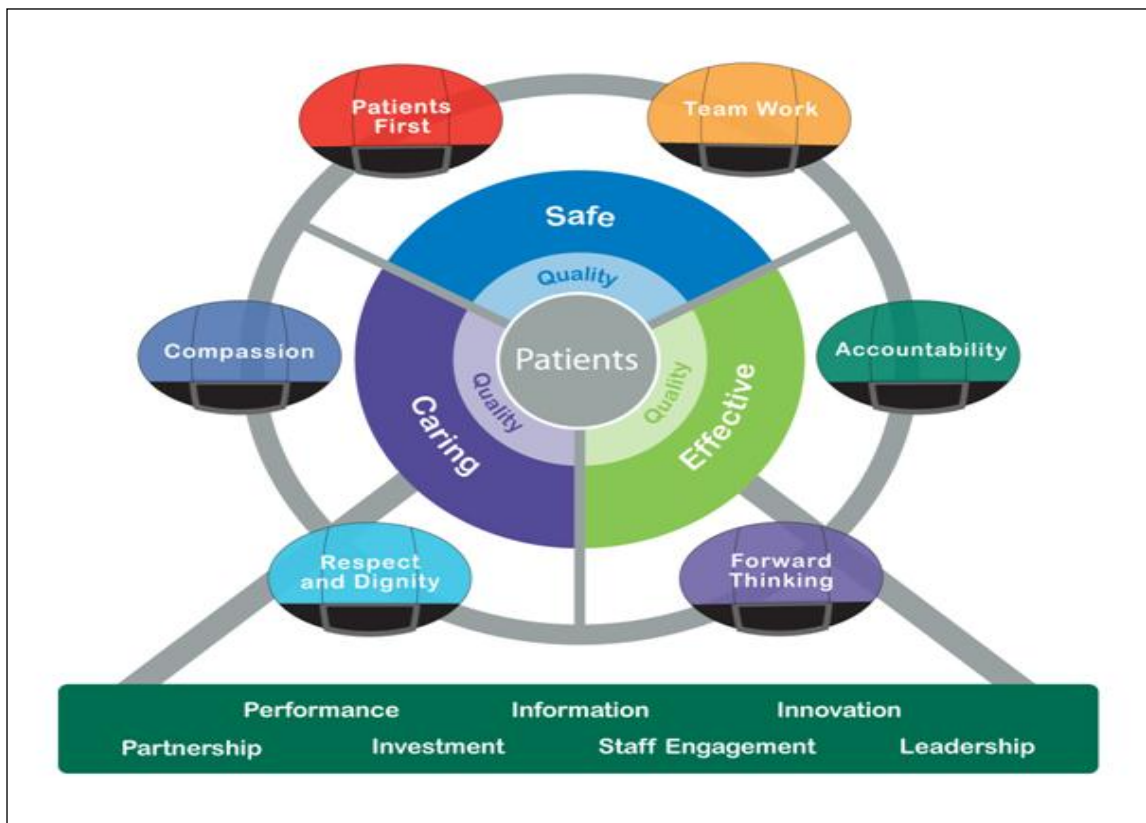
Patients First

Team Work

Safe

Quality

Compassion

Patients

Accountability

Quality

Quality

Caring

Effective

Respect and Dignity

Forward Thinking

Performance Information Innovation

Partnership Investment Staff Engagement Leadership